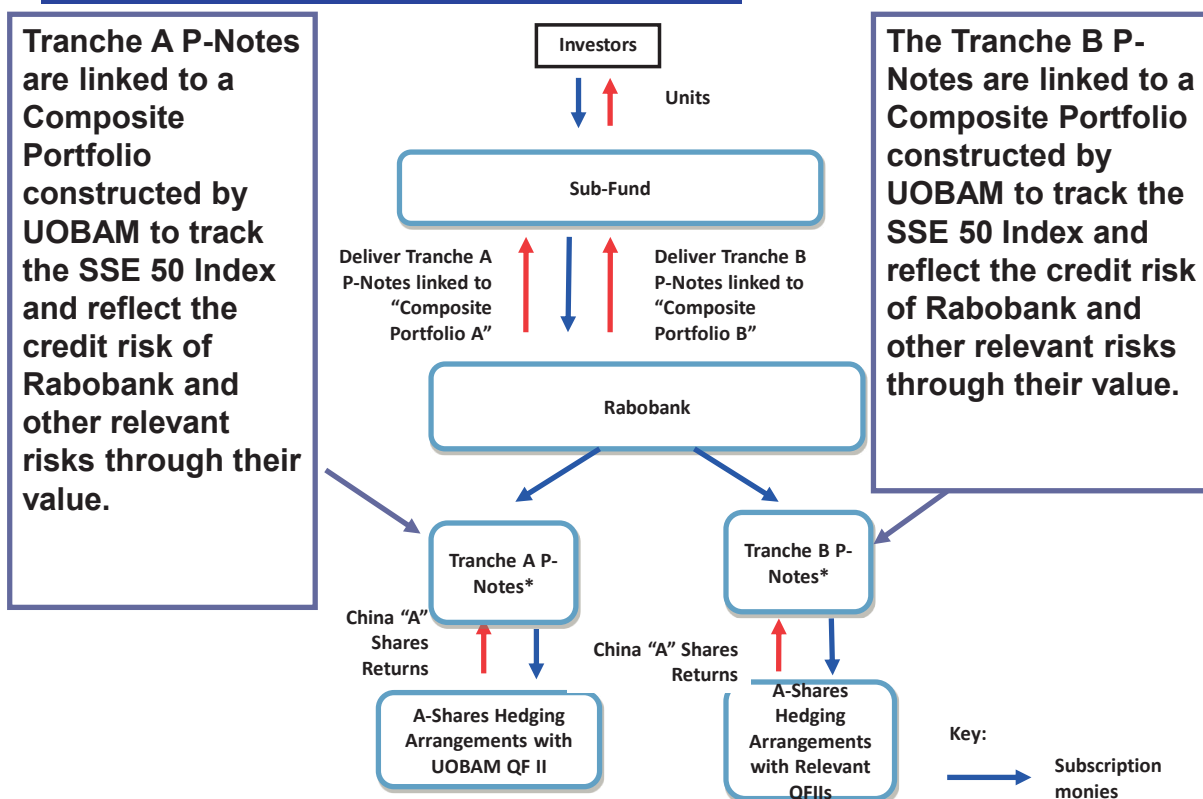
Tranche A P-Notes are linked to a Composite Portfolio constructed by UOBAM to track the SSE 50 Index and reflect the credit risk of Rabobank and other relevant risks through their value.

Investors

Units

Sub-Fund

Deliver Tranche A P-Notes linked to "Composite Portfolio A"

Deliver Tranche B P-Notes linked to "Composite Portfolio B"

Rabobank

The Tranche B P-Notes are linked to a Composite Portfolio constructed by UOBAM to track the SSE 50 Index and reflect the credit risk of Rabobank and other relevant risks through their value.

Tranche A P-Notes*

Tranche B P-Notes*

China "A" Shares Returns

China "A" Shares Returns

A-Shares Hedging Arrangements with UOBAM QF II

A-Shares Hedging Arrangements with Relevant QFIIs

Key:

Subscription monies